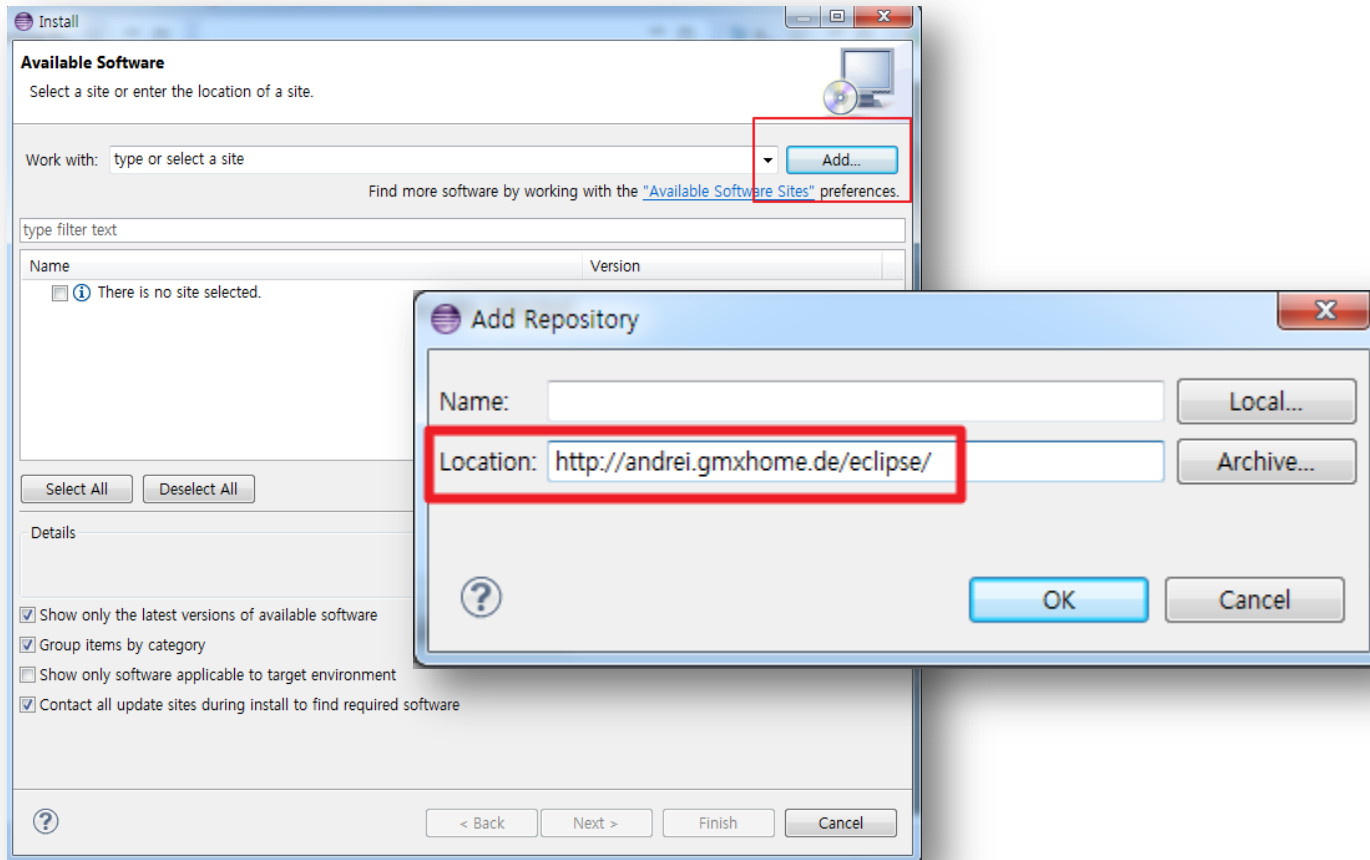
Install

Available Software

Select a site or enter the location of a site.

Work with: type or select a site

Add...

Find more software by working with the "Available Software Sites" preferences.

type filter text

| Name | Version |
|---|---|
| There is no site selected. | |

Select All

Deselect All

Details

Show only the latest versions of available software

Group items by category

Show only software applicable to target environment

Contact all update sites during install to find required software

< Back

Next >

Finish

Cancel

Add Repository

Name:

Local...

Location: http://andrei.gmxhome.de/eclipse/

Archive...

OK

Cancel